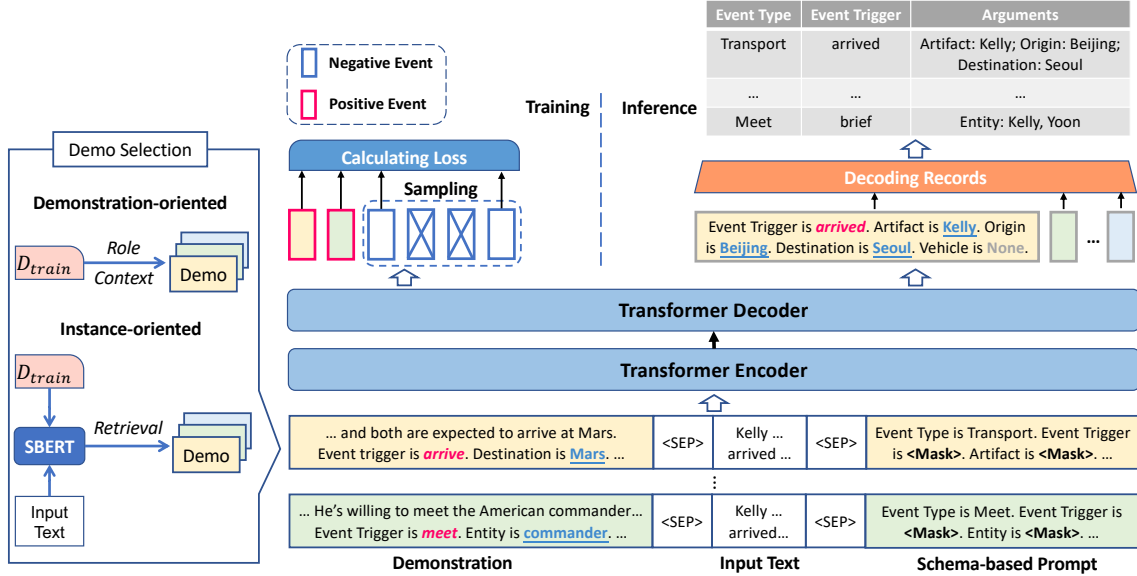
Negative Event

Positive Event

Demo Selection

Demonstration-oriented

$D_{train}$

Role

Context

Demo

Instance-oriented

$D_{train}$

SBERT

Retrieval

Demo

Input Text

Calculating Loss

Sampling

Training

Inference

| Event Type | Event Trigger | Arguments |
|---|---|---|
| Transport | arrived | Artifact: Kelly; Origin: Beijing; Destination: Seoul |
| … | … | … |
| Meet | brief | Entity: Kelly, Yoon |

Decoding Records

Event Trigger is arrived. Artifact is Kelly. Origin is Beijing. Destination is Seoul. Vehicle is None.

…

Transformer Decoder

Transformer Encoder

… and both are expected to arrive at Mars. Event trigger is arrive. Destination is Mars. …

<SEP>

Kelly … arrived …

<SEP>

Event Type is Transport. Event Trigger is <Mask>. Artifact is <Mask>. …

⋮

… He's willing to meet the American commander… Event Trigger is meet. Entity is commander. …

<SEP>

Kelly … arrived…

<SEP>

Event Type is Meet. Event Trigger is <Mask>. Entity is <Mask>. …

Demonstration

Input Text

Schema-based Prompt